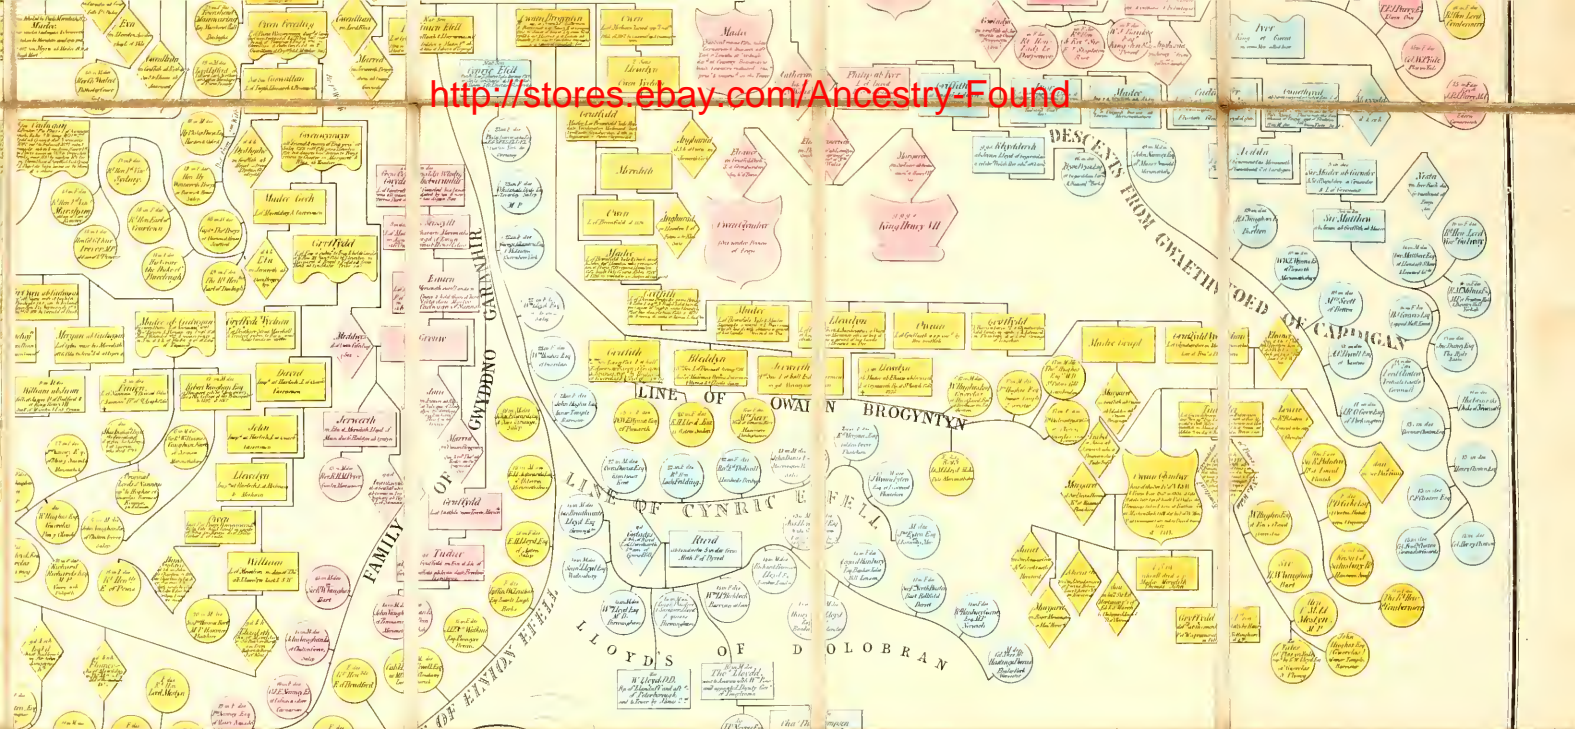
http://stores.ebay.com/Ancestry-Found

DESCENTS FROM GWAETHVOED OF CARDIGAN

LINE OF OWAIN BROGYNTYN

LINE OF CYNRIC EFELL

LLOYD'S OF DOLOBRAN

FAMILY OF GWYDDNO GARANHIR

Madoc

Gruffydd

Meredith

Owen

Llewelyn

Jerwerth

Griffith

Bleddyn

Tudor

Rired

Henry VII King of England

Margaret

Eva

Angharad

Gwenllian

Madoc Goch

Gruffydd

Llewelyn

William

Iver

Ednyfed

Sir Matthew

Jenkin

Dafydd

Owain Glendwr

Madoc Leoyd

W. Lloyd D.D.